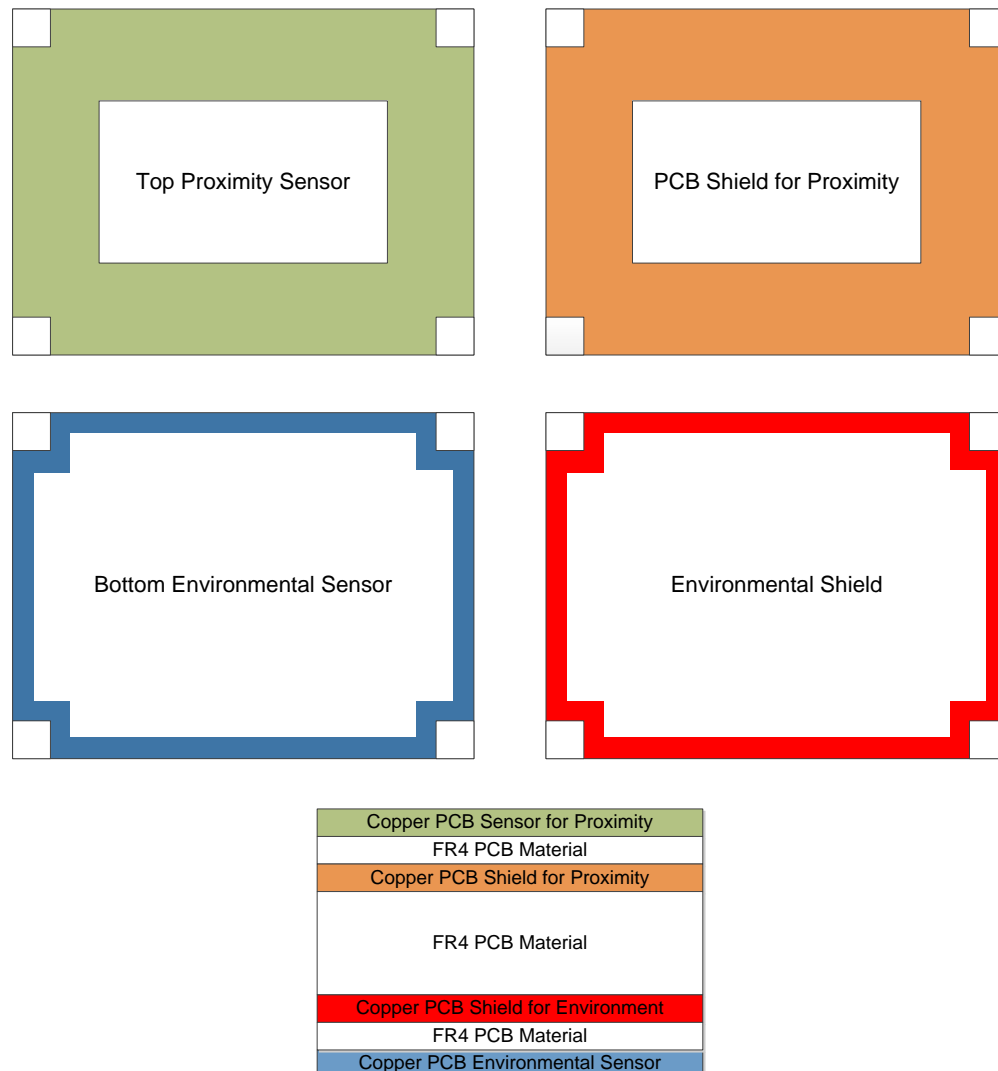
Top Proximity Sensor

PCB Shield for Proximity

Bottom Environmental Sensor

Environmental Shield

Copper PCB Sensor for Proximity
FR4 PCB Material
Copper PCB Shield for Proximity
FR4 PCB Material
Copper PCB Shield for Environment
FR4 PCB Material
Copper PCB Environmental Sensor